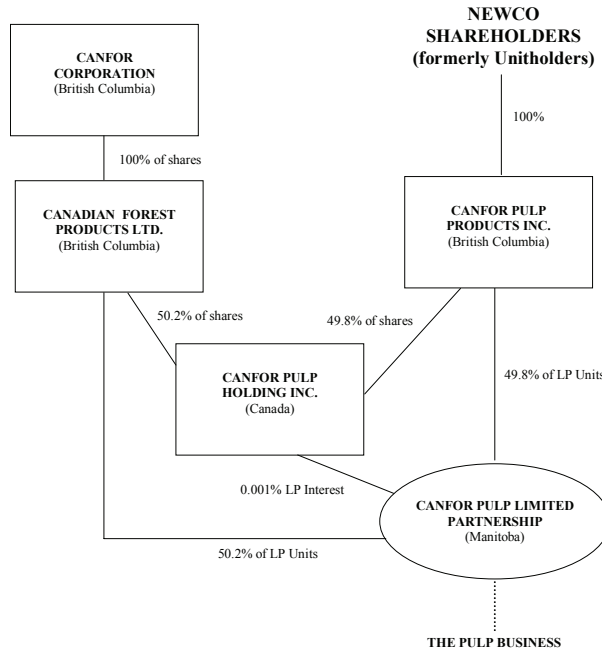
NEWCO SHAREHOLDERS (formerly Unitholders)

CANFOR CORPORATION
(British Columbia)

100%

100% of shares

CANADIAN FOREST PRODUCTS LTD.
(British Columbia)

CANFOR PULP PRODUCTS INC.
(British Columbia)

50.2% of shares

49.8% of shares

CANFOR PULP HOLDING INC.
(Canada)

49.8% of LP Units

0.001% LP Interest

CANFOR PULP LIMITED PARTNERSHIP
(Manitoba)

50.2% of LP Units

THE PULP BUSINESS